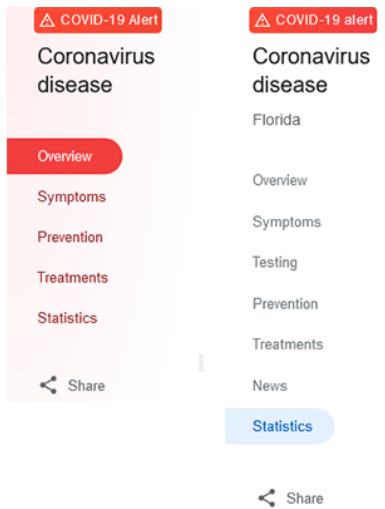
COVID-19 Alert
Coronavirus disease

Overview
Symptoms
Prevention
Treatments
Statistics

Share

COVID-19 alert
Coronavirus disease
Florida

Overview
Symptoms
Testing
Prevention
Treatments
News
Statistics

Share